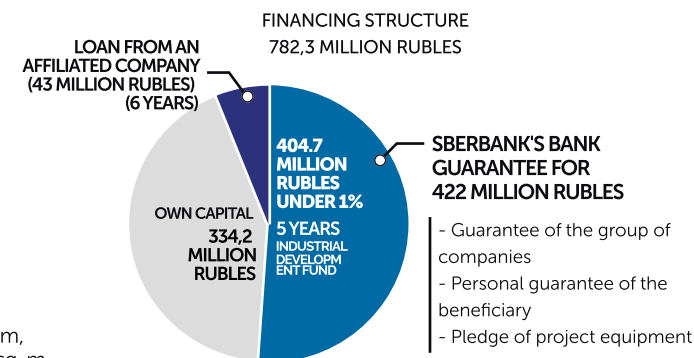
FINANCING STRUCTURE
782,3 MILLION RUBLES

LOAN FROM AN AFFILIATED COMPANY (43 MILLION RUBLES) (6 YEARS)

404.7 MILLION RUBLES UNDER 1%
5 YEARS
INDUSTRIAL DEVELOPM ENT FUND

OWN CAPITAL
334,2 MILLION RUBLES

SBERBANK'S BANK GUARANTEE FOR 422 MILLION RUBLES

- Guarantee of the group of companies
- Personal guarantee of the beneficiary
- Pledge of project equipment

m,
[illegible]